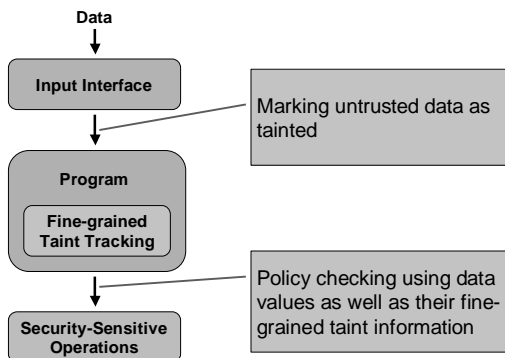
Data

Input Interface

Marking untrusted data as tainted

Program

Fine-grained Taint Tracking

Policy checking using data values as well as their fine-grained taint information

Security-Sensitive Operations